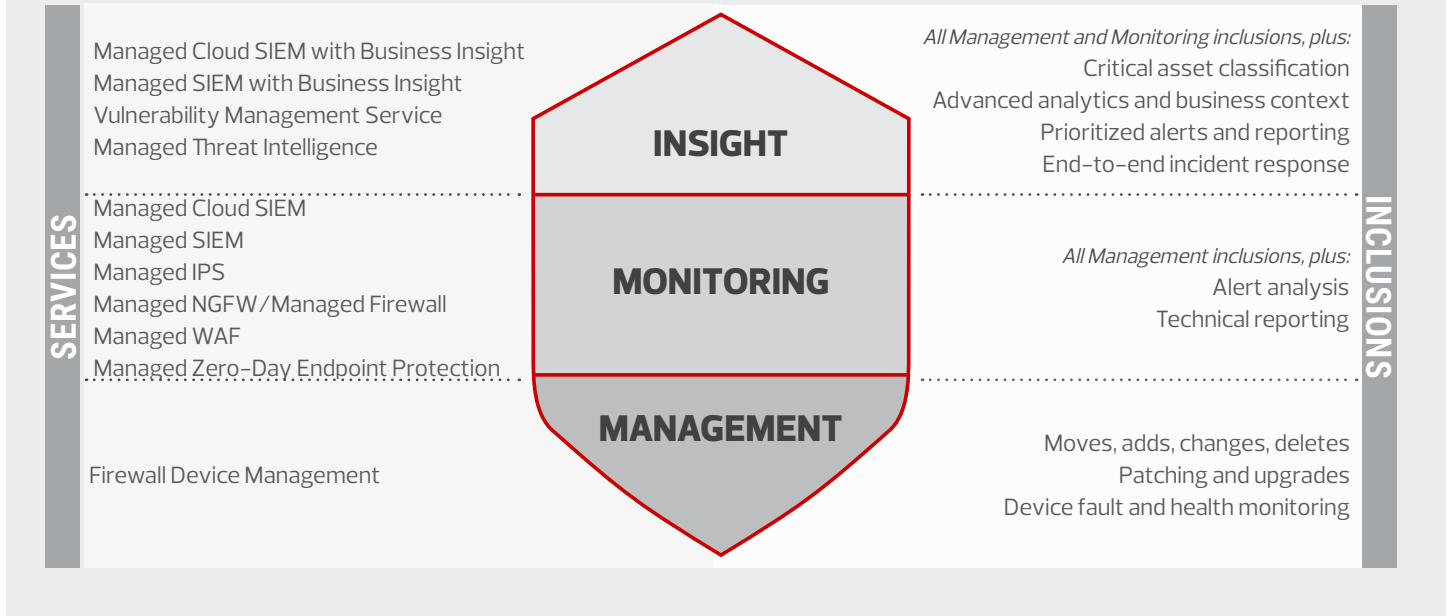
SERVICES

Managed Cloud SIEM with Business Insight
Managed SIEM with Business Insight
Vulnerability Management Service
Managed Threat Intelligence

INSIGHT

All Management and Monitoring inclusions, plus:
Critical asset classification
Advanced analytics and business context
Prioritized alerts and reporting
End-to-end incident response

Managed Cloud SIEM
Managed SIEM
Managed IPS
Managed NGFW/Managed Firewall
Managed WAF
Managed Zero-Day Endpoint Protection

MONITORING

All Management inclusions, plus:
Alert analysis
Technical reporting

Firewall Device Management

MANAGEMENT

Moves, adds, changes, deletes
Patching and upgrades
Device fault and health monitoring

INCLUSIONS